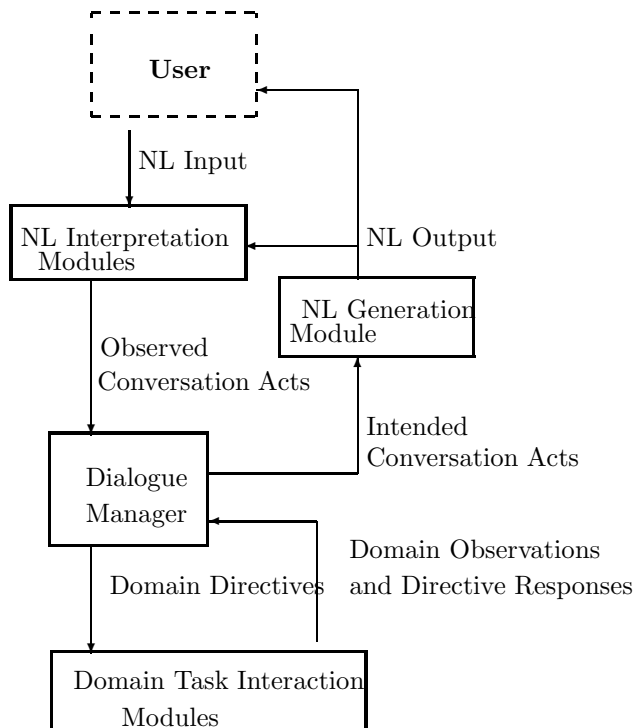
User

NL Input

NL Interpretation Modules

NL Output

NL Generation Module

Observed Conversation Acts

Intended Conversation Acts

Dialogue Manager

Domain Observations and Directive Responses

Domain Directives

Domain Task Interaction Modules